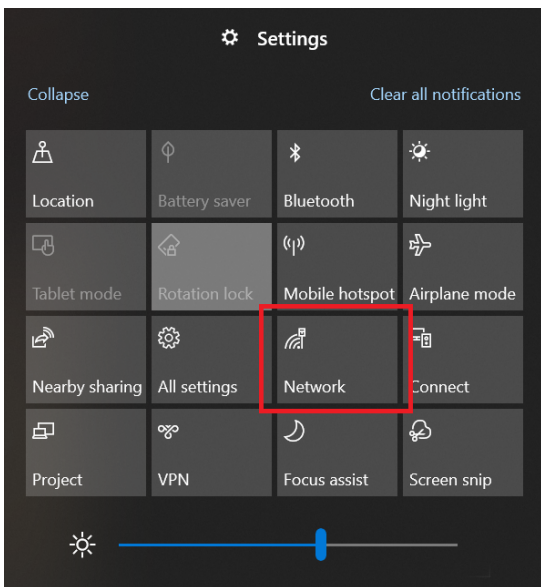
Settings

Collapse

Clear all notifications

| | | | |
|---|---|---|---|
| Location | Battery saver | Bluetooth | Night light |
| Tablet mode | Rotation lock | Mobile hotspot | Airplane mode |
| Nearby sharing | All settings | Network | Connect |
| Project | VPN | Focus assist | Screen snip |